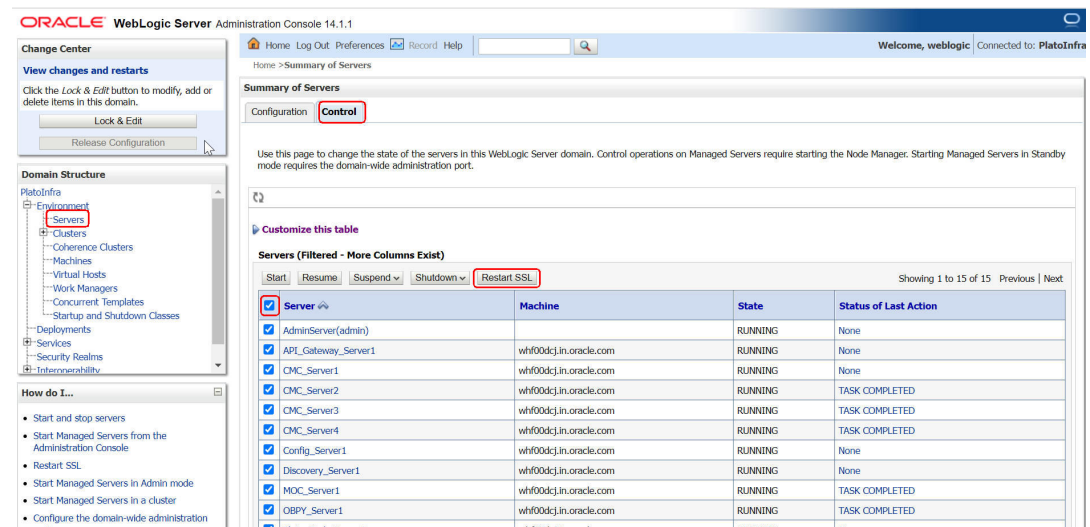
ORACLE WebLogic Server Administration Console 14.1.1

Change Center

View changes and restarts

Click the Lock & Edit button to modify, add or delete items in this domain.

Lock & Edit

Release Configuration

Domain Structure

PlatoInfra
Environment
Servers
Clusters
Coherence Clusters
Machines
Virtual Hosts
Work Managers
Concurrent Templates
Startup and Shutdown Classes
Deployments
Services
Security Realms
Interoperability

How do I...

• Start and stop servers
• Start Managed Servers from the Administration Console
• Restart SSL
• Start Managed Servers in Admin mode
• Start Managed Servers in a cluster
• Configure the domain-wide administration

Home Log Out Preferences Record Help

Welcome, weblogic Connected to: PlatoInfra

Home >Summary of Servers

Summary of Servers

Configuration Control

Use this page to change the state of the servers in this WebLogic Server domain. Control operations on Managed Servers require starting the Node Manager. Starting Managed Servers in Standby mode requires the domain-wide administration port.

Customize this table

Servers (Filtered - More Columns Exist)

Start Resume Suspend Shutdown Restart SSL

Showing 1 to 15 of 15 Previous | Next

| Server | Machine | State | Status of Last Action |
|---|---|---|---|
| AdminServer(admin) | | RUNNING | None |
| API_Gateway_Server1 | whf00dcj.in.oracle.com | RUNNING | None |
| CMC_Server1 | whf00dcj.in.oracle.com | RUNNING | None |
| CMC_Server2 | whf00dcj.in.oracle.com | RUNNING | TASK COMPLETED |
| CMC_Server3 | whf00dcj.in.oracle.com | RUNNING | TASK COMPLETED |
| CMC_Server4 | whf00dcj.in.oracle.com | RUNNING | TASK COMPLETED |
| Config_Server1 | whf00dcj.in.oracle.com | RUNNING | None |
| Discovery_Server1 | whf00dcj.in.oracle.com | RUNNING | None |
| MOC_Server1 | whf00dcj.in.oracle.com | RUNNING | TASK COMPLETED |
| OBPY_Server1 | whf00dcj.in.oracle.com | RUNNING | TASK COMPLETED |